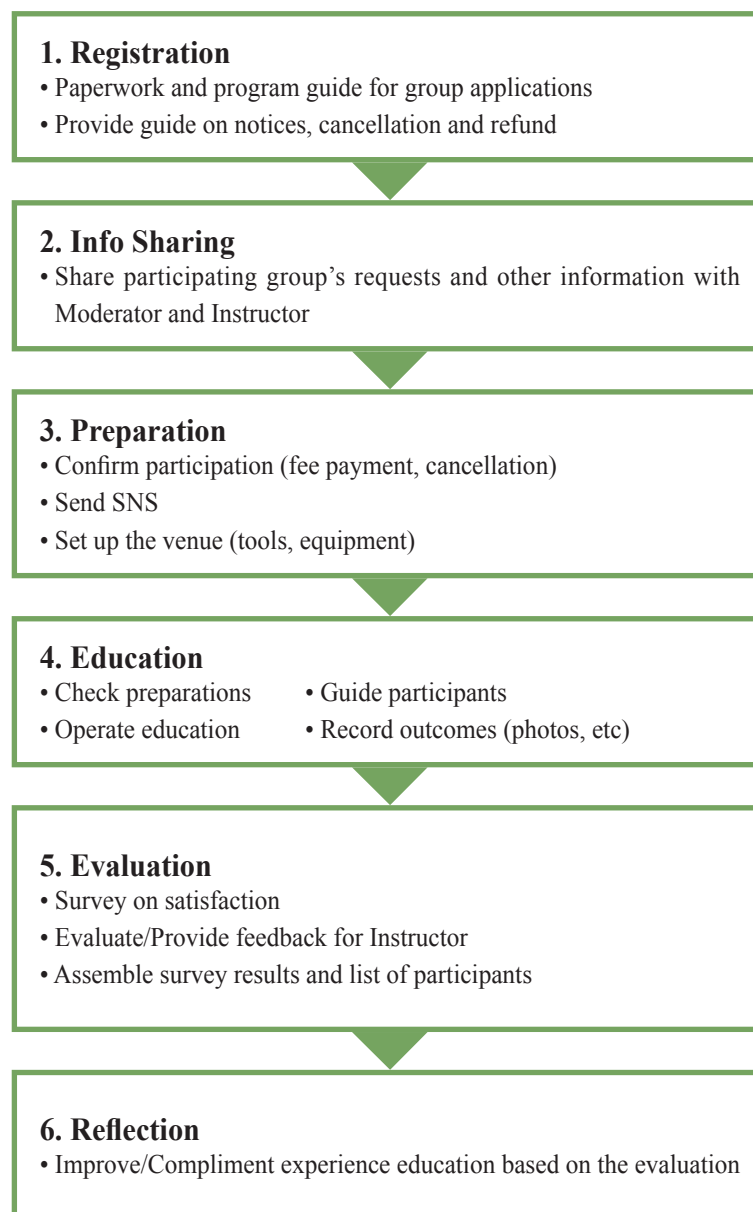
**1. Registration**
• Paperwork and program guide for group applications
• Provide guide on notices, cancellation and refund

**2. Info Sharing**
• Share participating group’s requests and other information with Moderator and Instructor

**3. Preparation**
• Confirm participation (fee payment, cancellation)
• Send SNS
• Set up the venue (tools, equipment)

**4. Education**
• Check preparations
• Guide participants
• Operate education
• Record outcomes (photos, etc)

**5. Evaluation**
• Survey on satisfaction
• Evaluate/Provide feedback for Instructor
• Assemble survey results and list of participants

**6. Reflection**
• Improve/Compliment experience education based on the evaluation